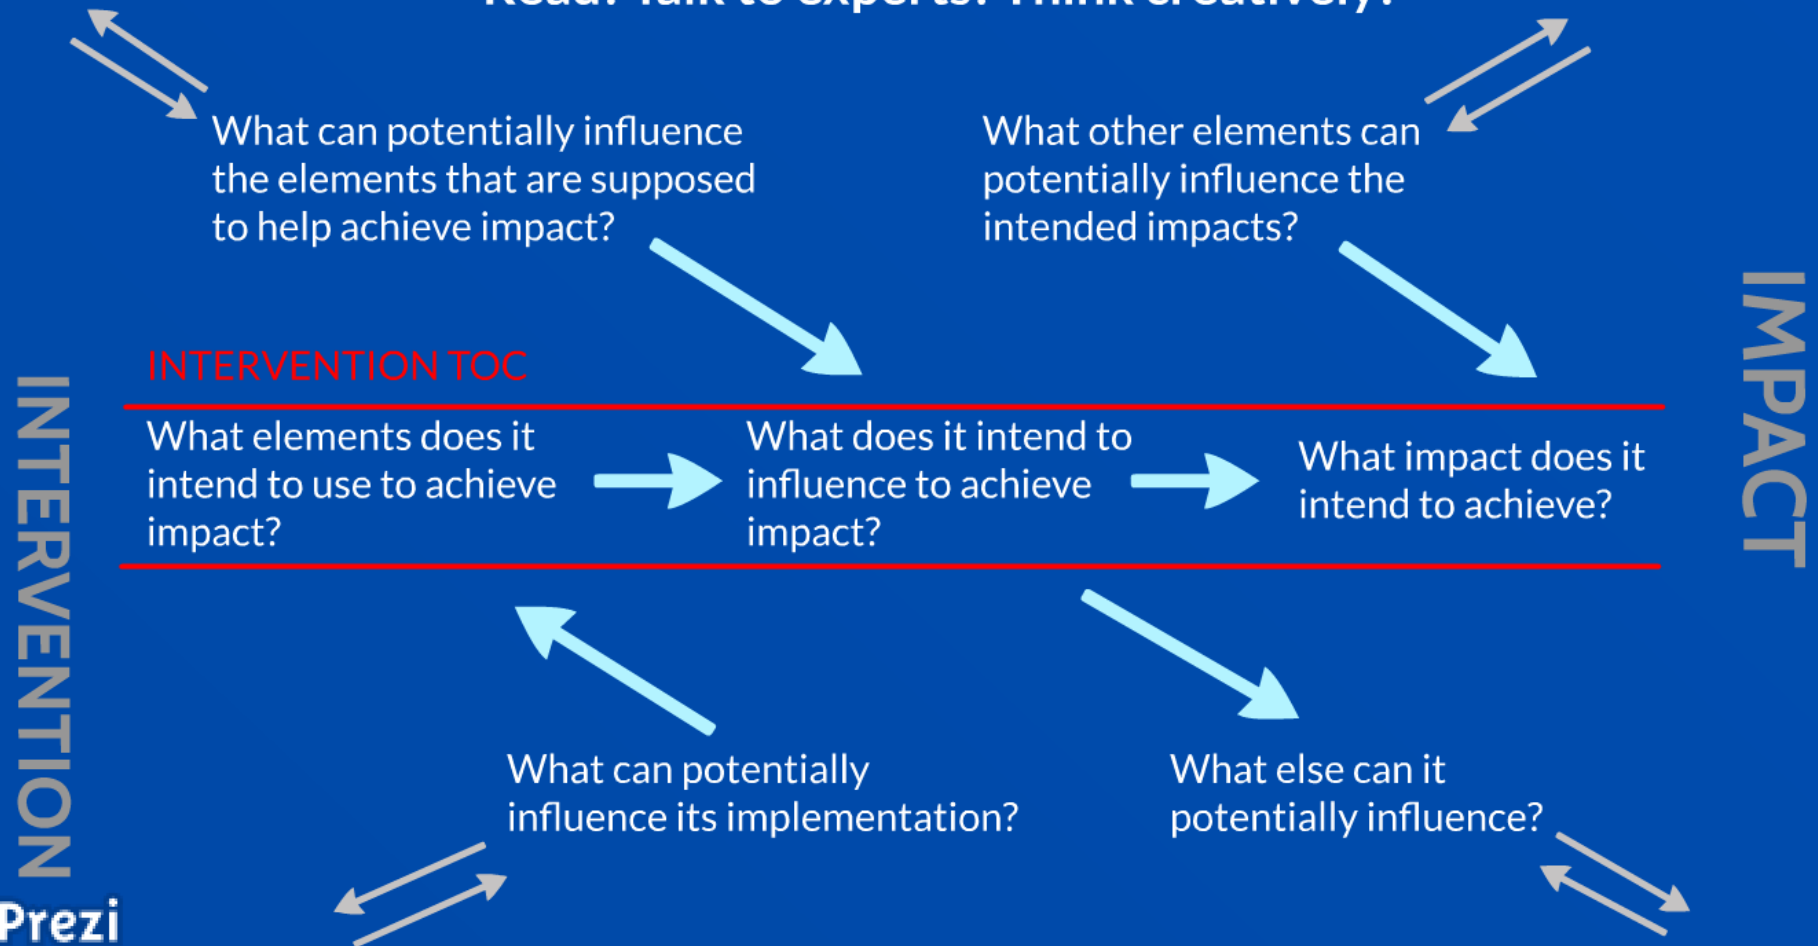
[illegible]

What can potentially influence the elements that are supposed to help achieve impact?

What other elements can potentially influence the intended impacts?

INTERVENTION TOC

What elements does it intend to use to achieve impact?

What does it intend to influence to achieve impact?

What impact does it intend to achieve?

What can potentially influence its implementation?

What else can it potentially influence?

INTERVENTION

IMPACT

Prezi